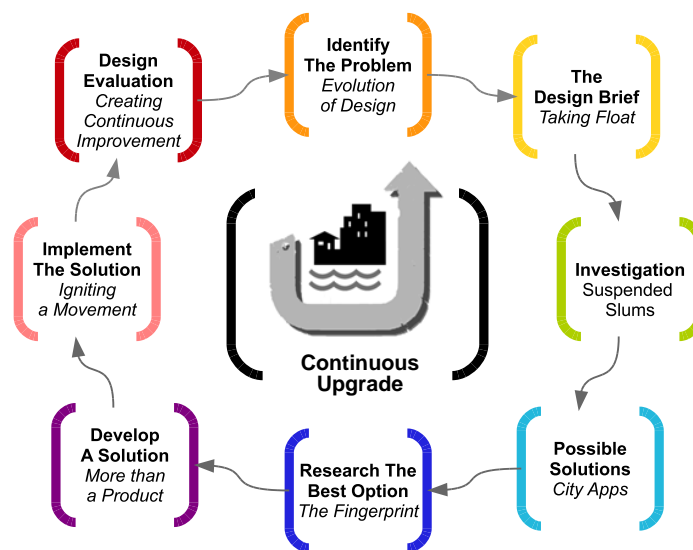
Design Evaluation
Creating Continuous Improvement

Identify The Problem
Evolution of Design

The Design Brief
Taking Float

Implement The Solution
Igniting a Movement

Continuous Upgrade

Investigation
Suspended Slums

Develop A Solution
More than a Product

Research The Best Option
The Fingerprint

Possible Solutions
City Apps